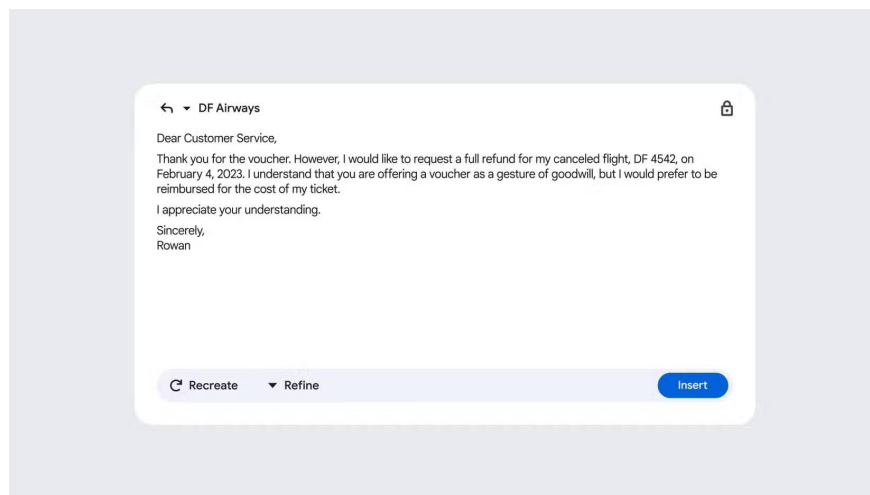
DF Airways

Dear Customer Service,

Thank you for the voucher. However, I would like to request a full refund for my canceled flight, DF 4542, on February 4, 2023. I understand that you are offering a voucher as a gesture of goodwill, but I would prefer to be reimbursed for the cost of my ticket.

I appreciate your understanding.

Sincerely,
Rowan

Recreate

Refine

Insert